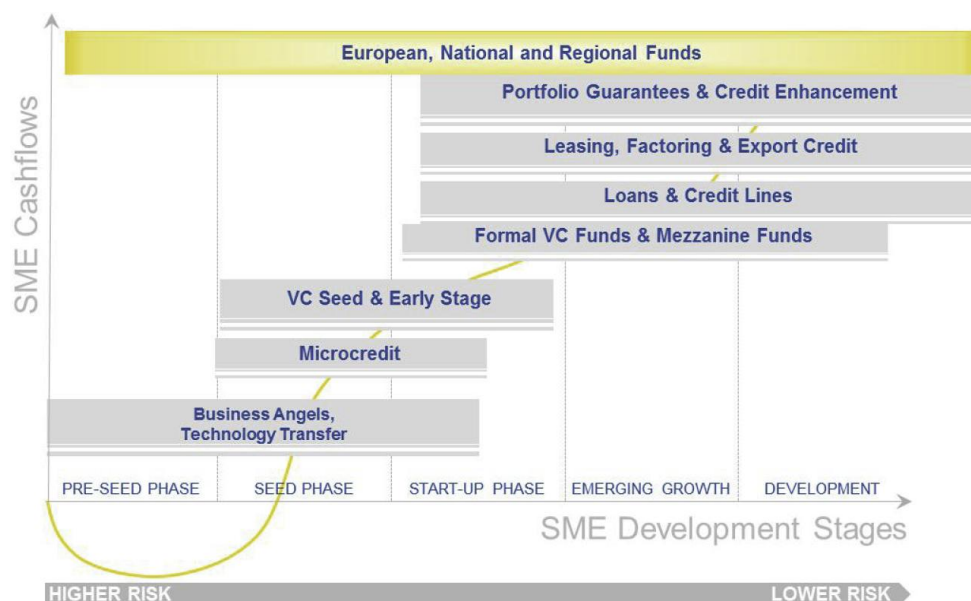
SME Cashflows

European, National and Regional Funds

Portfolio Guarantees & Credit Enhancement

Leasing, Factoring & Export Credit

Loans & Credit Lines

Formal VC Funds & Mezzanine Funds

VC Seed & Early Stage

Microcredit

Business Angels, Technology Transfer

PRE-SEED PHASE

SEED PHASE

START-UP PHASE

EMERGING GROWTH

DEVELOPMENT

SME Development Stages

HIGHER RISK

LOWER RISK